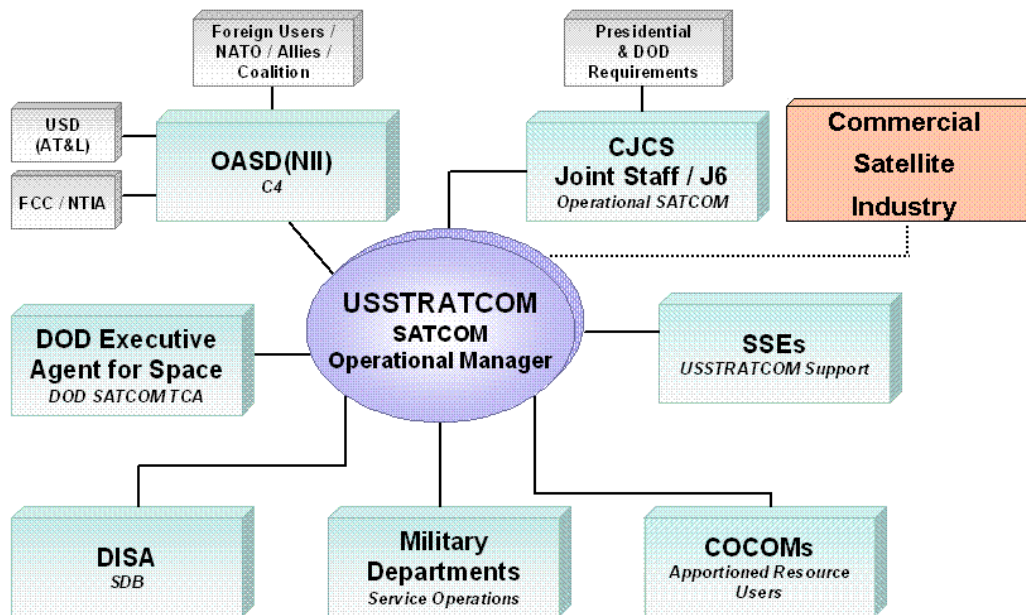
Foreign Users / NATO / Allies / Coalition

Presidential & DOD Requirements

USD (AT&L)

FCC / NTIA

OASD(NII)
C4

CJCS
Joint Staff / J6
Operational SATCOM

Commercial Satellite Industry

USSTRATCOM
SATCOM
Operational Manager

DOD Executive Agent for Space
DOD SATCOM TCA

SSEs
USSTRATCOM Support

DISA
SDB

Military Departments
Service Operations

COCOMs
Apportioned Resource Users